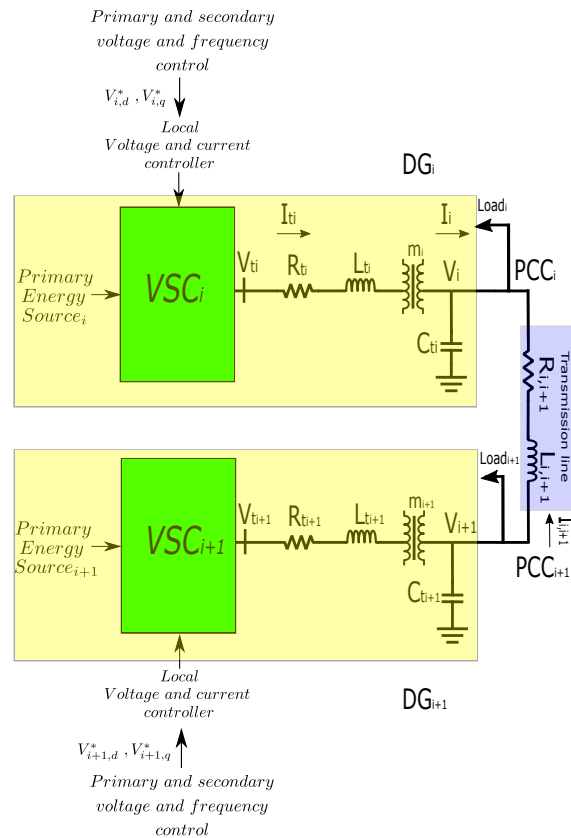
Primary and secondary voltage and frequency control

$V_{i,d}^*$ , $V_{i,q}^*$

Local Voltage and current controller

DG$_i$

Primary Energy Source$_i$

VSC$_i$

V$_{ti}$

I$_{ti}$

R$_{ti}$

L$_{ti}$

m$_i$

I$_i$

Load$_i$

V$_i$

PCC$_i$

C$_{ti}$

Transmission line

R$_{i,i+1}$

L$_{i,i+1}$

I$_{i,i+1}$

Load$_{i+1}$

Primary Energy Source$_{i+1}$

VSC$_{i+1}$

V$_{ti+1}$

R$_{ti+1}$

L$_{ti+1}$

m$_{i+1}$

V$_{i+1}$

PCC$_{i+1}$

C$_{ti+1}$

Local Voltage and current controller

DG$_{i+1}$

$V_{i+1,d}^*$ , $V_{i+1,q}^*$

Primary and secondary voltage and frequency control